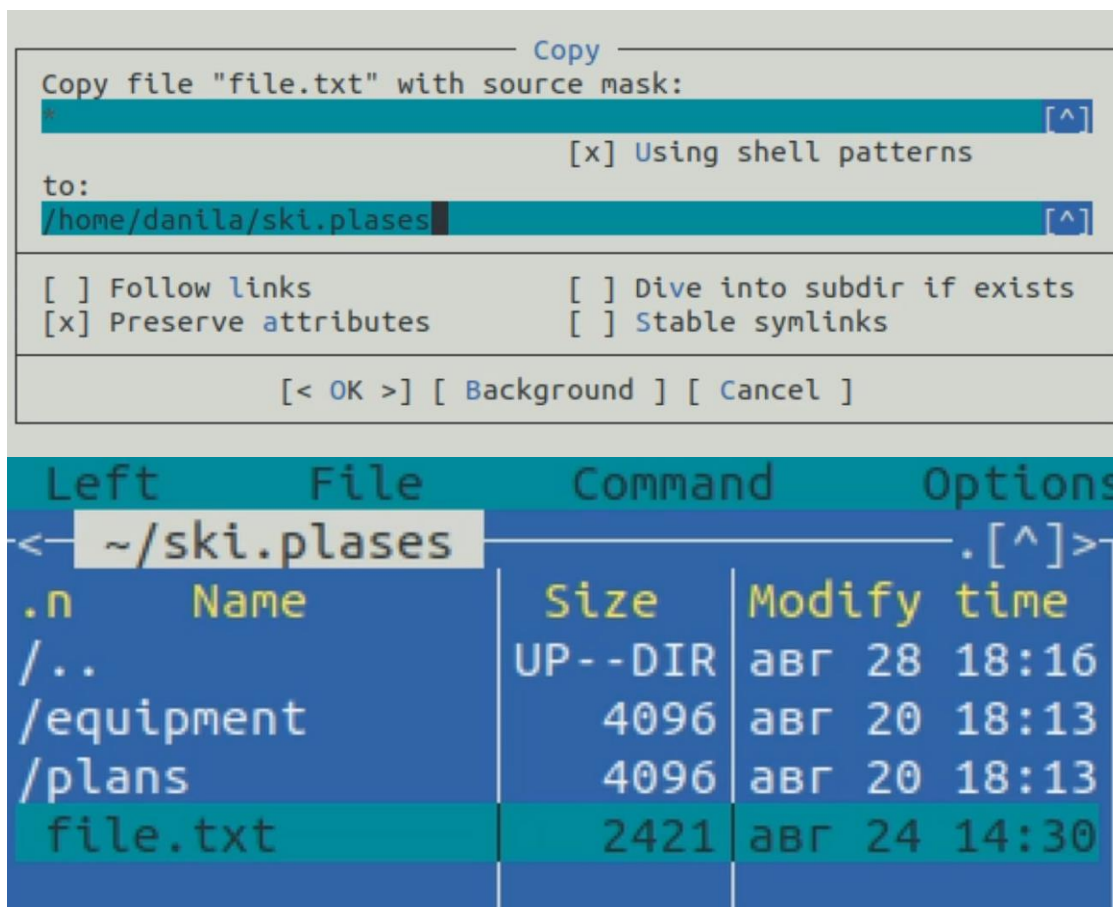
Copy
Copy file "file.txt" with source mask:
*
[^]
[x] Using shell patterns
to:
/home/danila/ski.plases
[^]

[ ] Follow links
[x] Preserve attributes
[ ] Dive into subdir if exists
[ ] Stable symlinks

[< OK >] [ Background ] [ Cancel ]

Left File Command Options

<- ~/ski.plases .[^]>

| .n | Name | Size | Modify time |
|---|---|---|---|
| | /.. | UP--DIR | авг 28 18:16 |
| | /equipment | 4096 | авг 20 18:13 |
| | /plans | 4096 | авг 20 18:13 |
| | file.txt | 2421 | авг 24 14:30 |